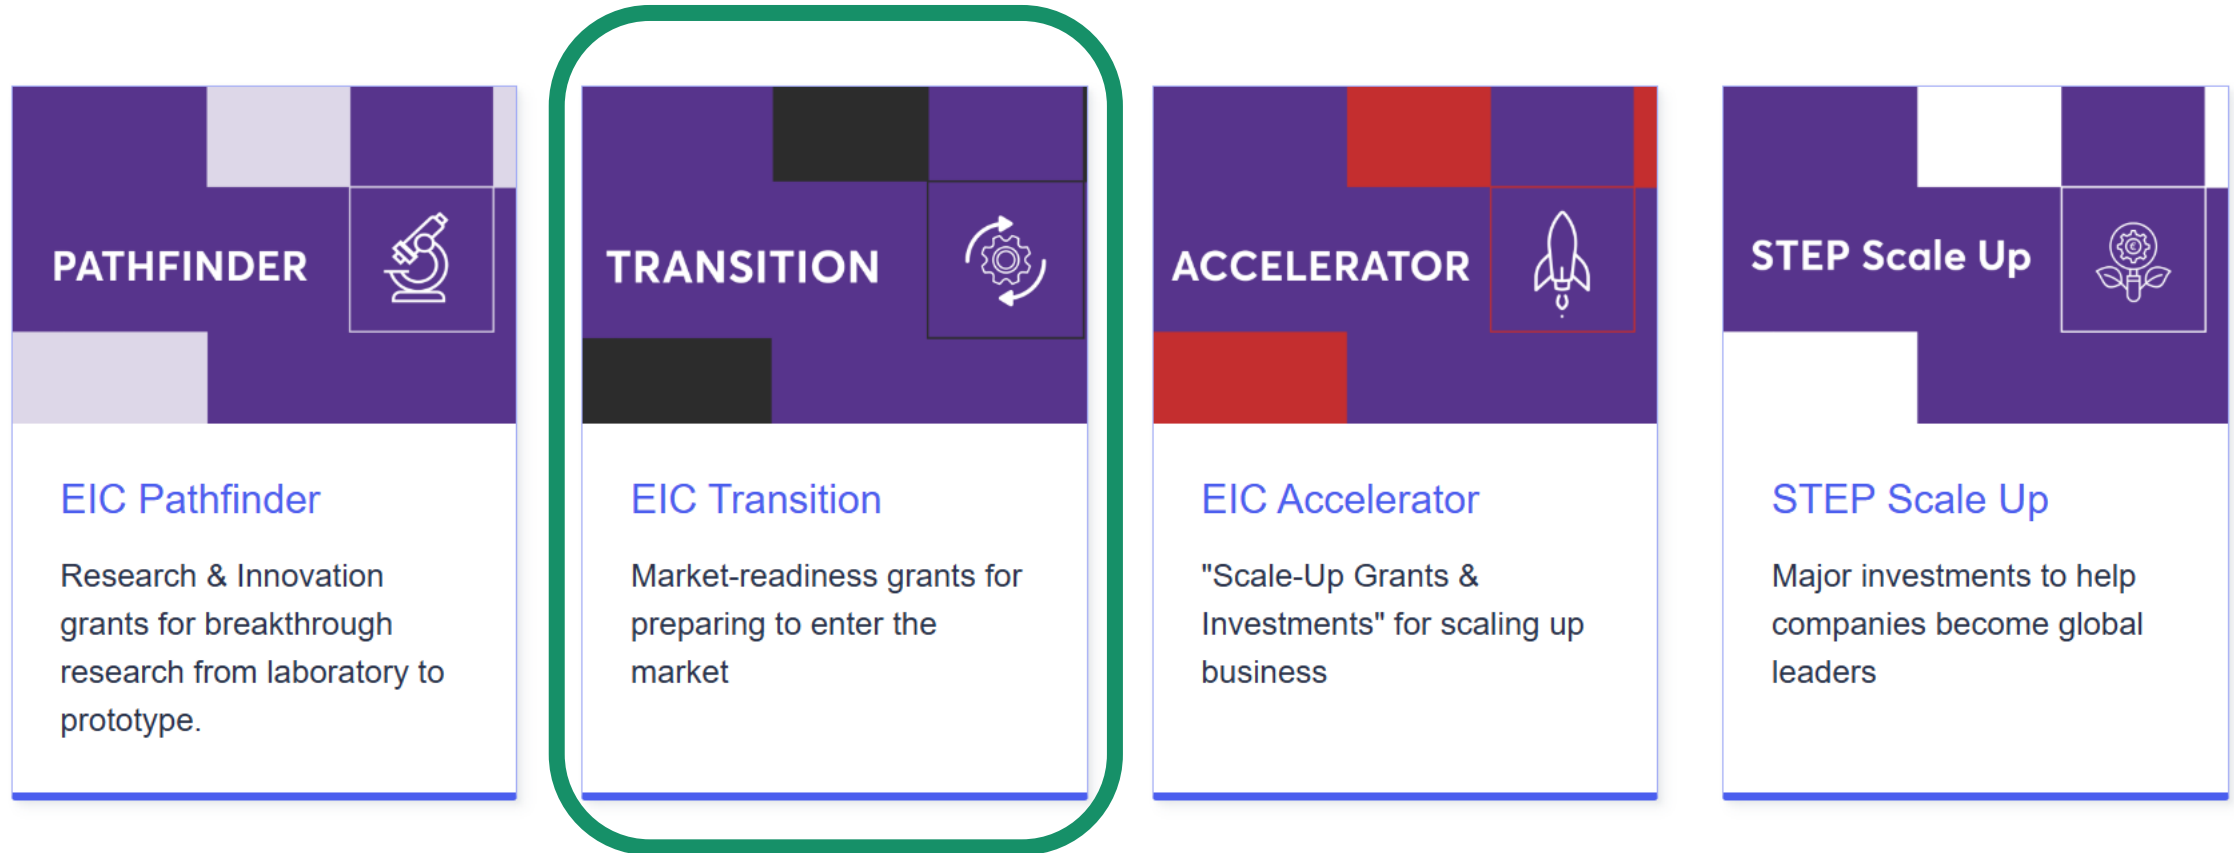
PATHFINDER

EIC Pathfinder

Research & Innovation grants for breakthrough research from laboratory to prototype.

TRANSITION

EIC Transition

Market-readiness grants for preparing to enter the market

ACCELERATOR

EIC Accelerator

"Scale-Up Grants & Investments" for scaling up business

STEP Scale Up

STEP Scale Up

Major investments to help companies become global leaders